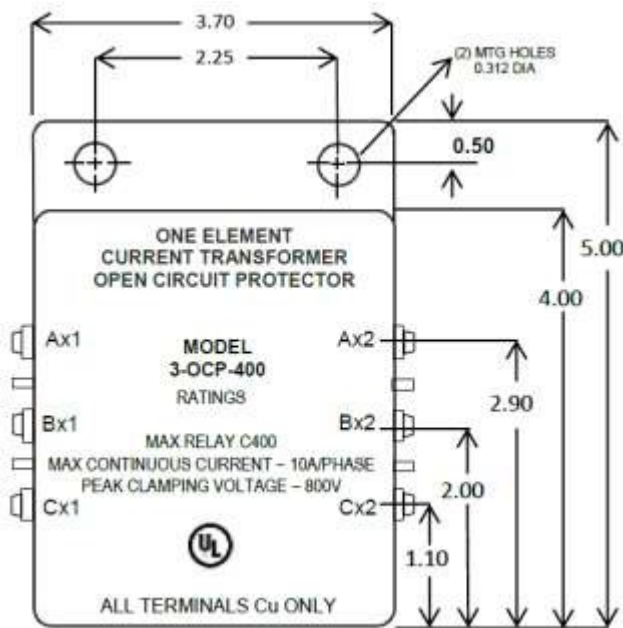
3.70
2.25
(2) MTG HOLES
0.312 DIA
0.50
5.00
4.00
ONE ELEMENT
CURRENT TRANSFORMER
OPEN CIRCUIT PROTECTOR

Ax1
MODEL
3-OCP-400
Ax2
2.90
RATINGS
Bx1
Bx2
MAX RELAY C400
MAX CONTINUOUS CURRENT – 10A/PHASE
PEAK CLAMPING VOLTAGE – 800V
2.00
Cx1
Cx2
1.10
UL
ALL TERMINALS Cu ONLY